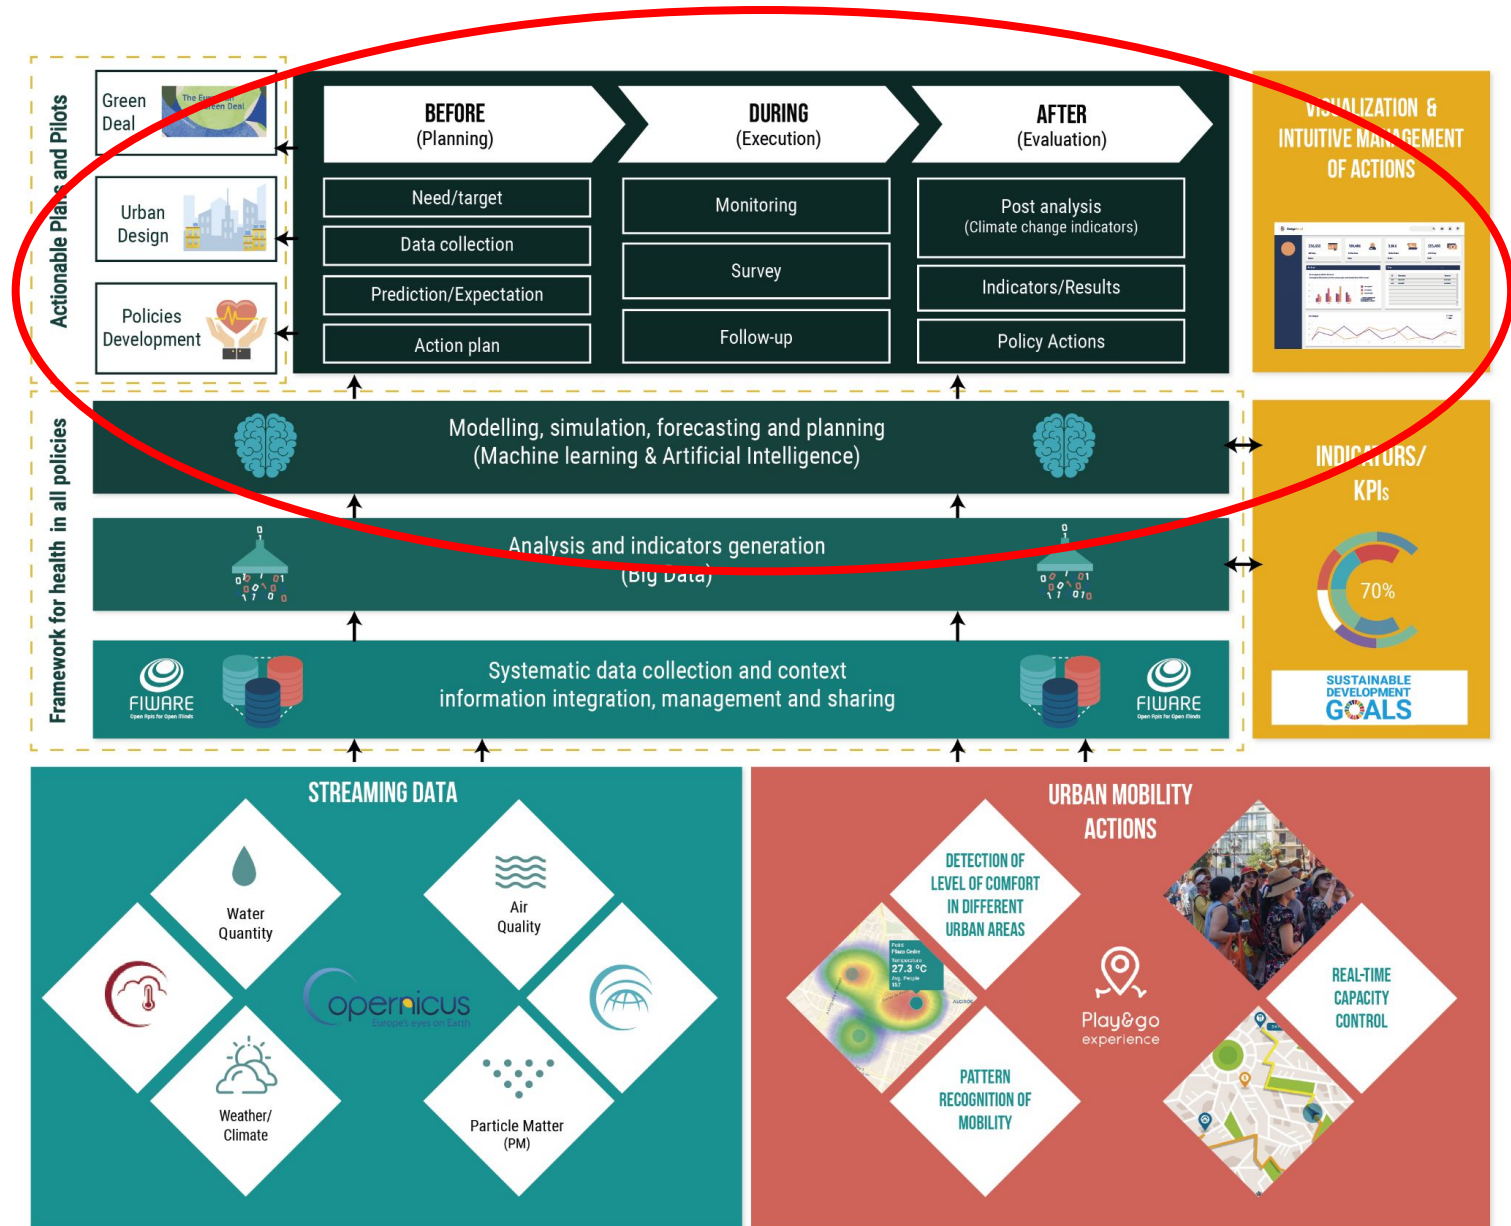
Actionable Plans and Pilots

Green Deal

The European Green Deal

Urban Design

Policies Development

BEFORE
(Planning)

DURING
(Execution)

AFTER
(Evaluation)

Need/target

Data collection

Prediction/Expectation

Action plan

Monitoring

Survey

Follow-up

Post analysis
(Climate change indicators)

Indicators/Results

Policy Actions

VISUALIZATION & INTUITIVE MANAGEMENT OF ACTIONS

Framework for health in all policies

Modelling, simulation, forecasting and planning
(Machine learning & Artificial Intelligence)

INDICATORS/ KPIs

Analysis and indicators generation
(Big Data)

70%

Systematic data collection and context information integration, management and sharing

FIWARE
Open APIs for Open Minds

FIWARE
Open APIs for Open Minds

SUSTAINABLE DEVELOPMENT GOALS

STREAMING DATA

Water Quantity

Air Quality

Copernicus
Europe's eyes on Earth

Weather/ Climate

Particle Matter (PM)

URBAN MOBILITY ACTIONS

DETECTION OF LEVEL OF COMFORT IN DIFFERENT URBAN AREAS

27.3 °C

REAL-TIME CAPACITY CONTROL

Play&go experience

PATTERN RECOGNITION OF MOBILITY